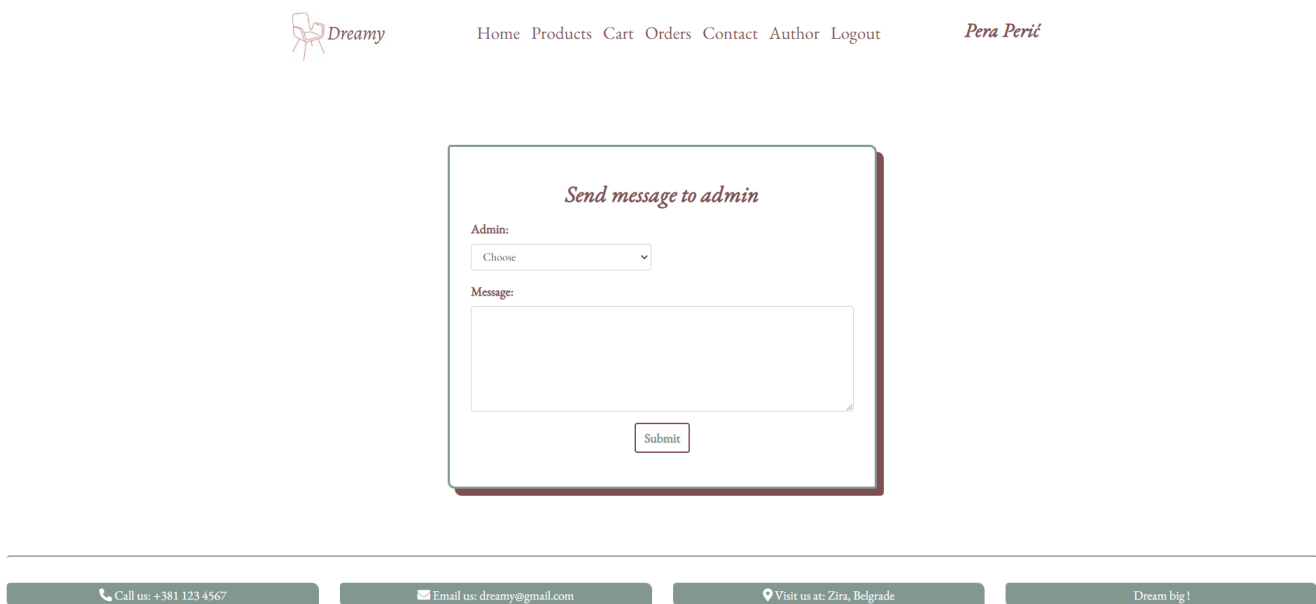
Dreamy

Home Products Cart Orders Contact Author Logout

Pera Perić

Send message to admin

Admin:

Choose

Message:

Submit

Call us: +381 123 4567

Email us: dreamy@gmail.com

Visit us at: Zira, Belgrade

Dream big !